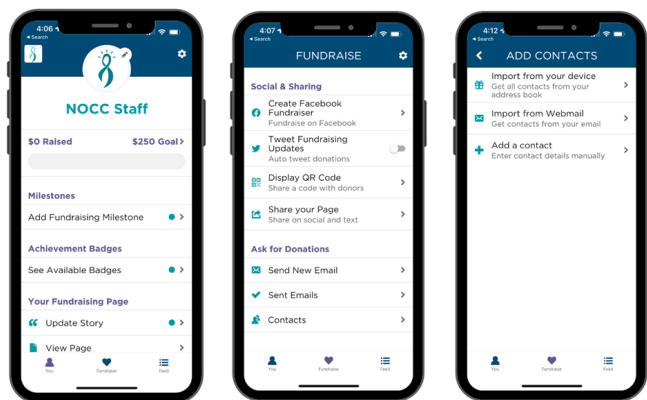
4:06
◂ Search

NOCC Staff

$0 Raised
$250 Goal

Milestones

Add Fundraising Milestone

Achievement Badges

See Available Badges

Your Fundraising Page

Update Story

View Page

You
Fundraise
Feed

4:07
◂ Search

FUNDRAISE

Social & Sharing

Create Facebook Fundraiser
Fundraise on Facebook

Tweet Fundraising Updates
Auto tweet donations

Display QR Code
Share a code with donors

Share your Page
Share on social and text

Ask for Donations

Send New Email

Sent Emails

Contacts

You
Fundraise
Feed

4:12
◂ Search

ADD CONTACTS

Import from your device
Get all contacts from your address book

Import from Webmail
Get contacts from your email

Add a contact
Enter contact details manually

You
Fundraise
Feed